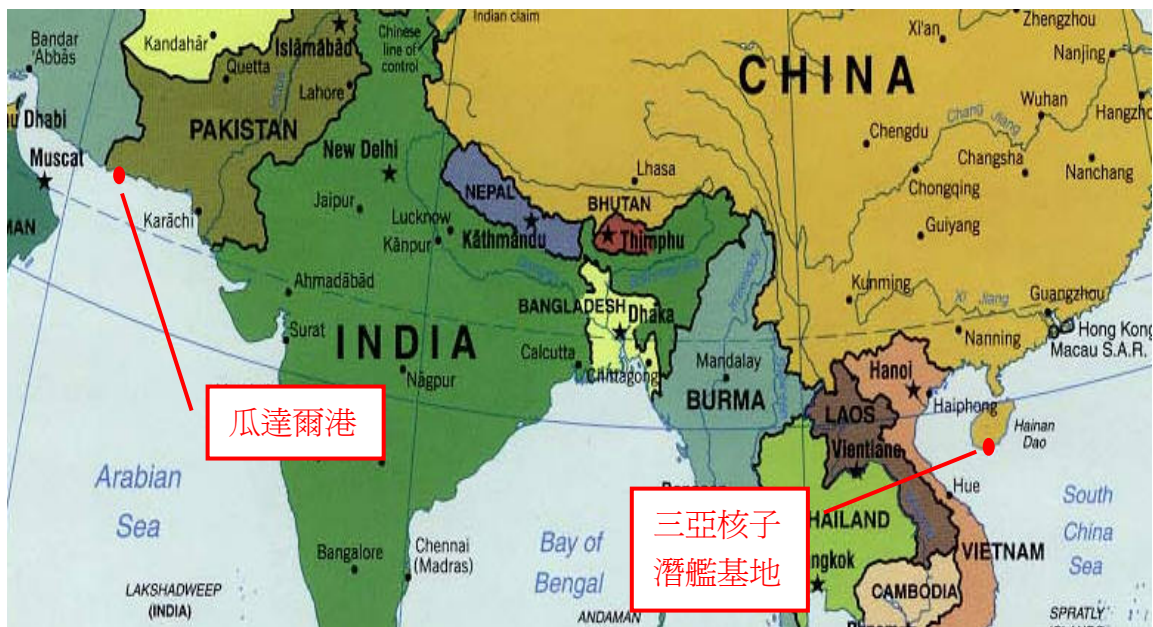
Bandar 'Abbās
Kandahār
Islāmābād
Quetta
Lahore
Chinese line of control
Indian claim
Xi'an
Zhengzhou
Nanjing
CHINA
Dhabi
Muscat
PAKISTAN
New Delhi
Wuhan
Hangzho
Chengdu
Chang Jiang
Changsha
Nanchang
Chongqing
Lhasa
NEPAL
BHUTAN
Thimphu
Kathmandu
Jaipur
Lucknow
Kānpur
Karāchi
MAN
Guiyang
Ahmadābād
BANGLADESH
Dhaka
Kunming
Xi Jiang
Guangzhou
Hong Kong
Macau S.A.R.
Nanning
Surat
INDIA
Calcutta
Mandalay
Chittagong
Nāgpur
BURMA
Hanoi
Haiphong
LAOS
Vientiane
Hainan Dao
瓜達爾港
Arabian Sea
Hue
South China Sea
三亞核子潛艦基地
THAILAND
ngkok
VIETNAM
Bangalore
Chennai (Madras)
Bay of Bengal
CAMBODIA
LAKSHADWEEP (INDIA)
ANDAMAN
SPRATLY